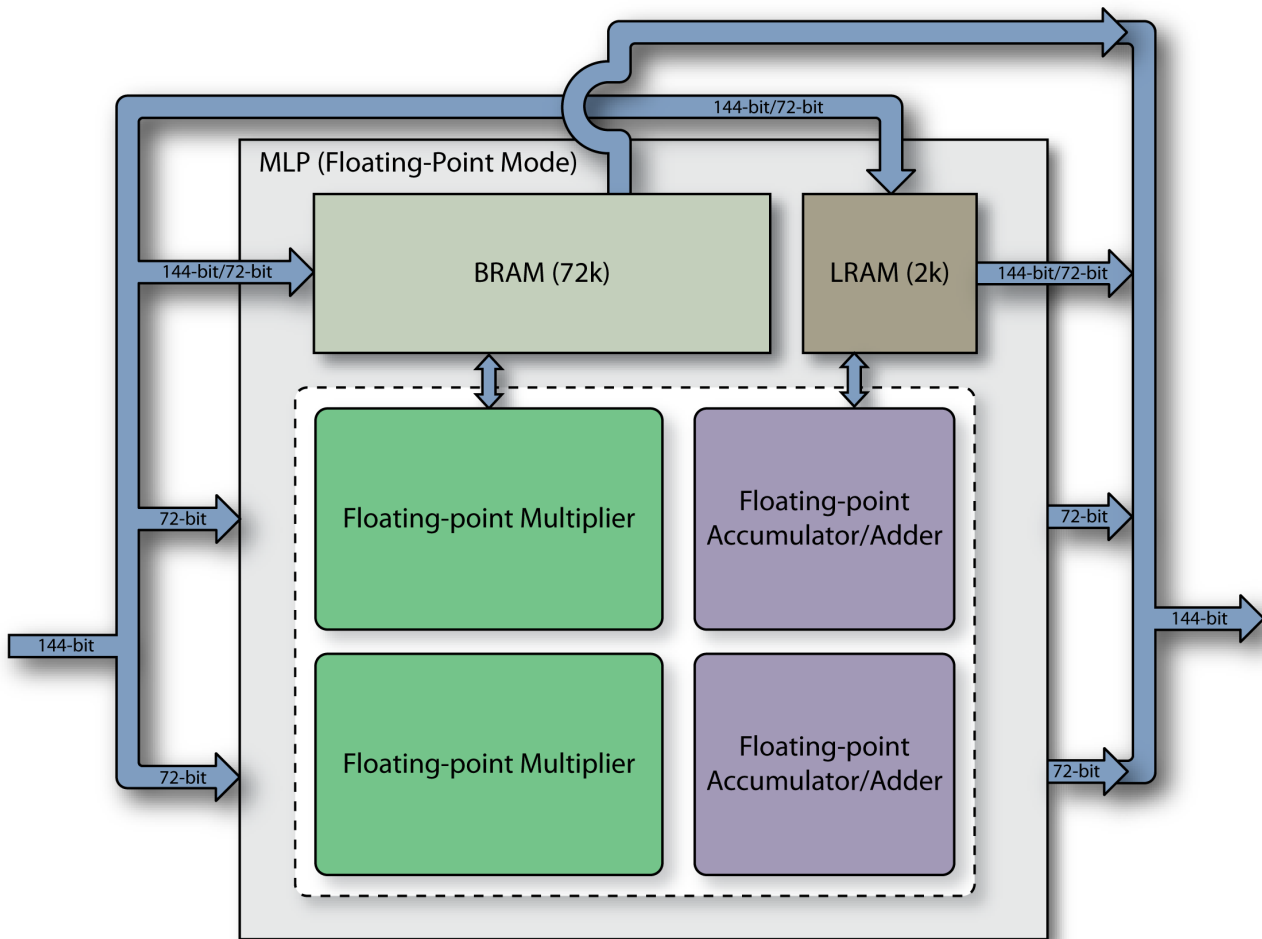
144-bit/72-bit

MLP (Floating-Point Mode)

144-bit/72-bit

BRAM (72k)

LRAM (2k)

144-bit/72-bit

72-bit

Floating-point Multiplier

Floating-point Accumulator/Adder

72-bit

144-bit

144-bit

Floating-point Multiplier

Floating-point Accumulator/Adder

72-bit

72-bit